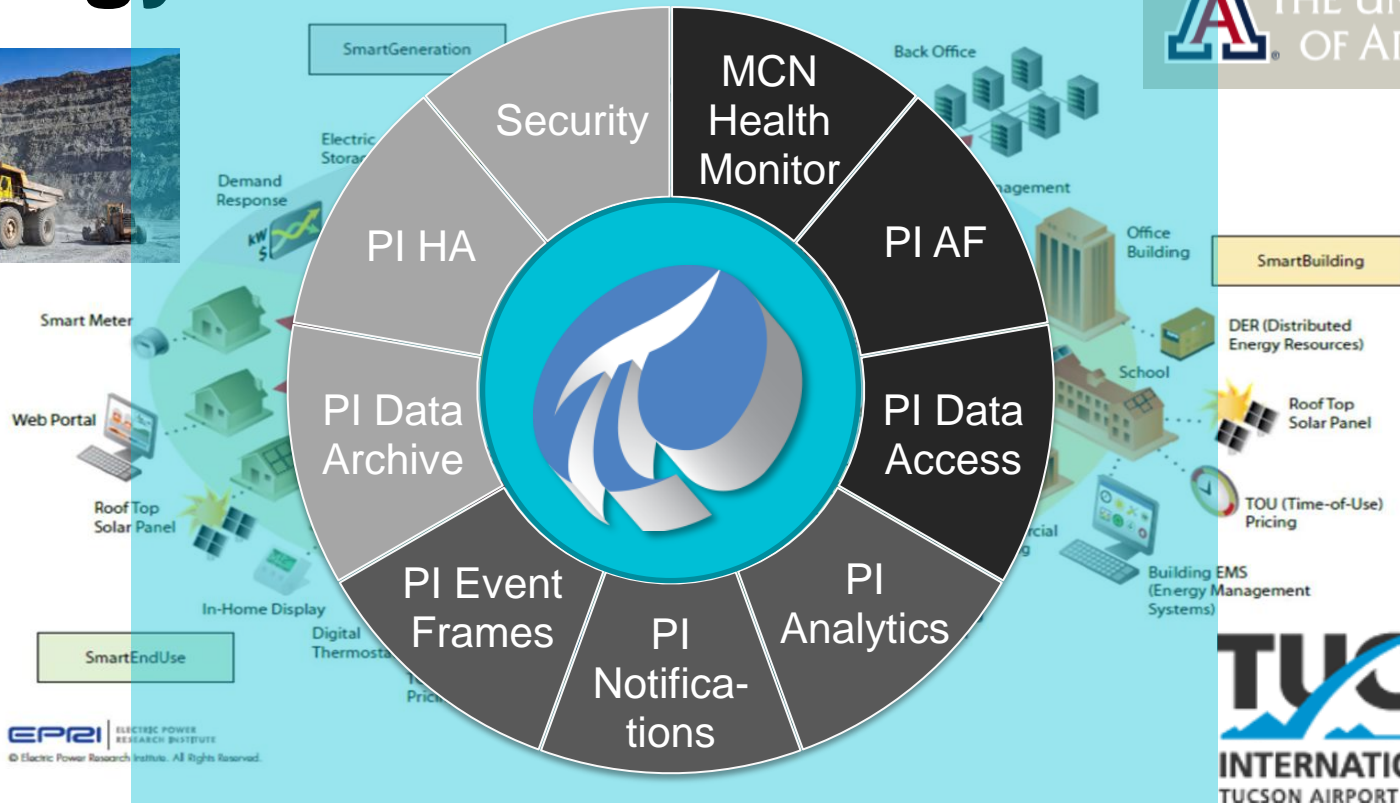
THE UN
OF AR

SmartGeneration

Back Office

Electric Stora

Demand Response

agement

Office Building

SmartBuilding

Smart Meter

DER (Distributed Energy Resources)

School

Web Portal

Roof Top Solar Panel

TOU (Time-of-Use) Pricing

Roof Top Solar Panel

rcial

Building EMS (Energy Management Systems)

In-Home Display

Digital Thermosta

Pric

SmartEndUse

EPRI ELECTRIC POWER RESEARCH INSTITUTE

© Electric Power Research Institute. All Rights Reserved.

Security

MCN Health Monitor

PI HA

PI AF

PI Data Archive

PI Data Access

PI Event Frames

PI Notifica-tions

PI Analytics

TU

INTERNATI

TUCSON AIRPORT